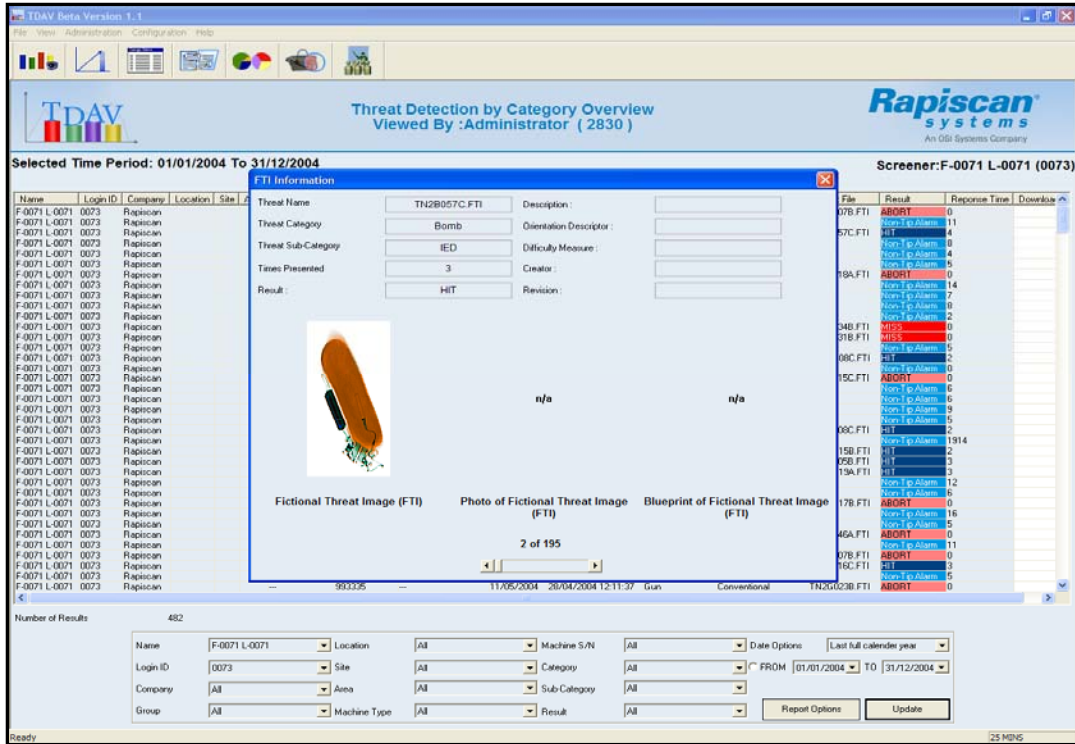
TDAV Beta Version 1.1

File View Administration Configuration Help

TDAV

Threat Detection by Category Overview
Viewed By :Administrator (2830)

Rapiscan systems
An OSI Systems Company

Selected Time Period: 01/01/2004 To 31/12/2004

Screener:F-0071 L-0071 (0073)

| Name | Login ID | Company | Location | Site |
|---|---|---|---|---|
| F-0071 L-0071 | 0073 | Rapiscan | | |

| File | Result | Reponse Time | Download |
|---|---|---|---|
| 07B.FTI | ABORT | 0 | |
| | Non-Tip Alarm | 11 | |
| 57C.FTI | HIT | 4 | |
| | Non-Tip Alarm | 0 | |
| | Non-Tip Alarm | 4 | |
| | Non-Tip Alarm | 5 | |
| 18A.FTI | ABORT | 0 | |
| | Non-Tip Alarm | 14 | |
| | Non-Tip Alarm | 7 | |
| | Non-Tip Alarm | 8 | |
| | Non-Tip Alarm | 2 | |
| 34B.FTI | MISS | 0 | |
| 31B.FTI | MISS | 0 | |
| | Non-Tip Alarm | 5 | |
| 08C.FTI | HIT | 2 | |
| | Non-Tip Alarm | 0 | |
| 15C.FTI | ABORT | 0 | |
| | Non-Tip Alarm | 6 | |
| | Non-Tip Alarm | 6 | |
| | Non-Tip Alarm | 9 | |
| | Non-Tip Alarm | 5 | |
| 08C.FTI | HIT | 2 | |
| | Non-Tip Alarm | 1914 | |
| 15B.FTI | HIT | 2 | |
| 05B.FTI | HIT | 3 | |
| 19A.FTI | HIT | 3 | |
| | Non-Tip Alarm | 12 | |
| | Non-Tip Alarm | 6 | |
| 17B.FTI | ABORT | 0 | |
| | Non-Tip Alarm | 16 | |
| | Non-Tip Alarm | 5 | |
| 46A.FTI | ABORT | 0 | |
| | Non-Tip Alarm | 11 | |
| 07B.FTI | ABORT | 0 | |
| 16C.FTI | HIT | 3 | |
| | Non-Tip Alarm | 5 | |

F-0071 L-0071 0073 Rapiscan — 993335 — 11/05/2004 28/04/2004 12:11:37 Gun Conventional TN2G023B.FTI ABORT 0

FTI Information

| Threat Name | TN2B057C.FTI | Description : | |
|---|---|---|---|
| Threat Category | Bomb | Orientation Descriptor : | |
| Threat Sub-Category | IED | Difficulty Measure : | |
| Times Presented | 3 | Creator : | |
| Result : | HIT | Revision : | |

n/a n/a

Fictional Threat Image (FTI)
Photo of Fictional Threat Image (FTI)
Blueprint of Fictional Threat Image (FTI)

2 of 195

Number of Results 482

Name F-0071 L-0071 Location All Machine S/N All Date Options Last full calender year
Login ID 0073 Site All Category All FROM 01/01/2004 TO 31/12/2004
Company All Area All Sub-Category All
Group All Machine Type All Result All Report Options Update

Ready 25 MINS